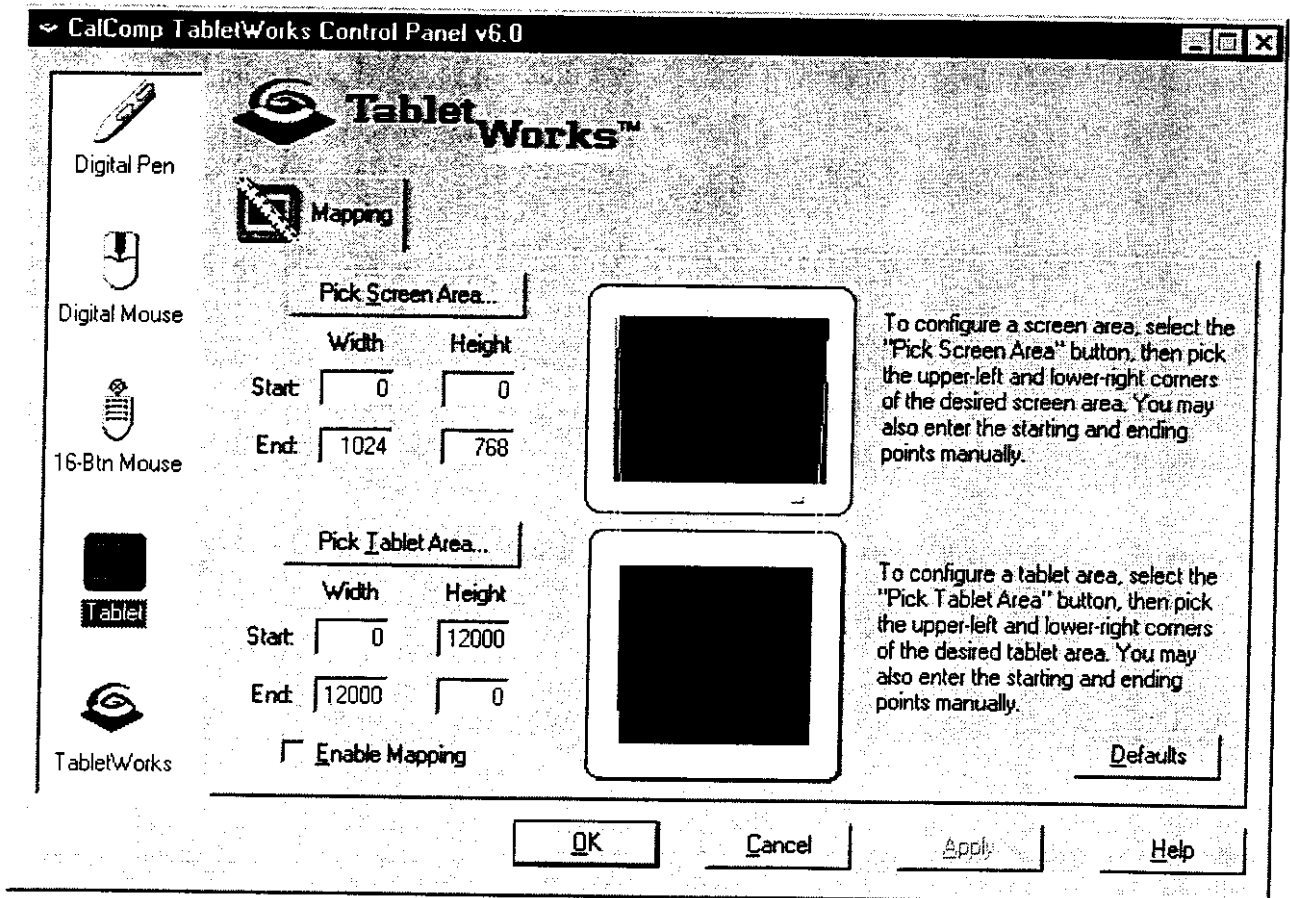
CalComp TabletWorks Control Panel v6.0

Digital Pen

Digital Mouse

16-Btn Mouse

Tablet

TabletWorks

TabletWorks™

Mapping

Pick Screen Area...

| | Width | Height |
|---|---|---|
| Start: | 0 | 0 |
| End: | 1024 | 768 |

To configure a screen area, select the "Pick Screen Area" button, then pick the upper-left and lower-right corners of the desired screen area. You may also enter the starting and ending points manually.

Pick Tablet Area...

| | Width | Height |
|---|---|---|
| Start: | 0 | 12000 |
| End: | 12000 | 0 |

To configure a tablet area, select the "Pick Tablet Area" button, then pick the upper-left and lower-right corners of the desired tablet area. You may also enter the starting and ending points manually.

Enable Mapping

Defaults

OK Cancel Apply Help